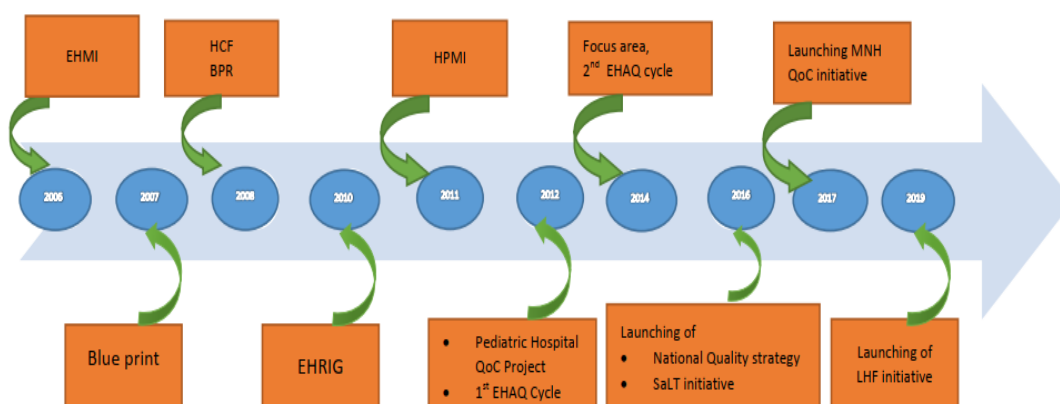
EHMI

HCF
BPR

HPMI

Focus area,
$2^{nd}$ EHAQ cycle

Launching MNH
QoC initiative

2006

2007

2008

2010

2011

2012

2014

2016

2017

2019

Blue print

EHRIG

- Pediatric Hospital QoC Project
- $1^{st}$ EHAQ Cycle

Launching of
- National Quality strategy
- SaLT initiative

Launching of
LHF initiative